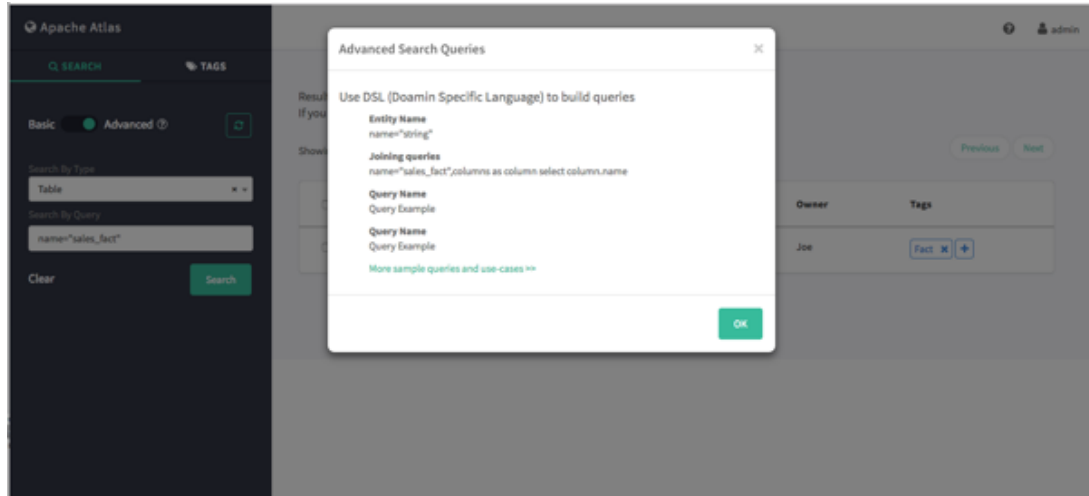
Apache Atlas

SEARCH

TAGS

Basic Advanced

Search By Type

Table

Search By Query

name="sales_fact"

Clear

Search

Resul
If you

Showi

Previous Next

Owner

Tags

Joe

Fact

admin

Advanced Search Queries

Use DSL (Doamin Specific Language) to build queries

Entity Name
name="string"

Joining queries
name="sales_fact",columns as column select column.name

Query Name
Query Example

Query Name
Query Example

More sample queries and use-cases >>

OK